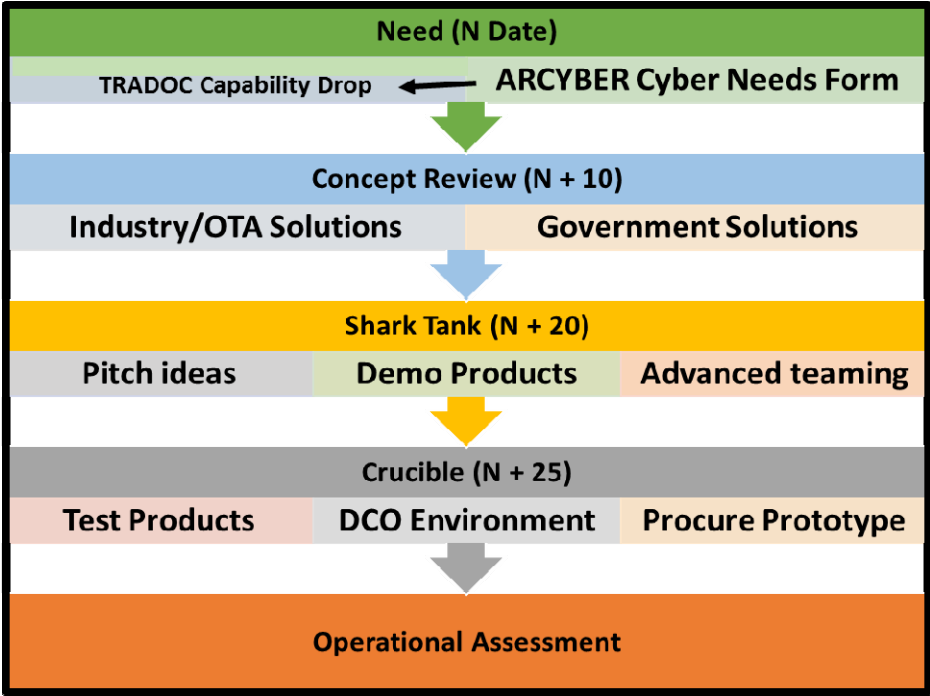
Need (N Date)

TRADOC Capability Drop

ARCYBER Cyber Needs Form

Concept Review (N + 10)

Industry/OTA Solutions

Government Solutions

Shark Tank (N + 20)

Pitch ideas

Demo Products

Advanced teaming

Crucible (N + 25)

Test Products

DCO Environment

Procure Prototype

Operational Assessment